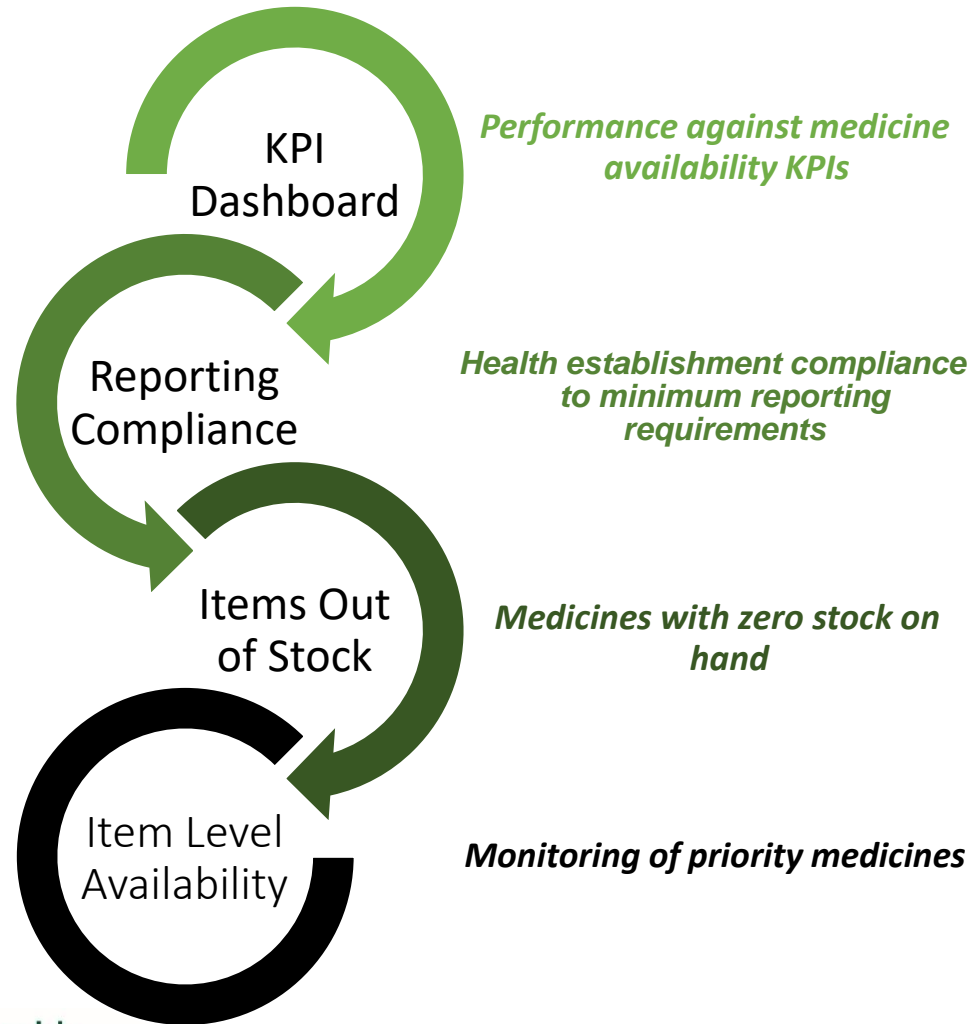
KPI Dashboard

Performance against medicine availability KPIs

Reporting Compliance

Health establishment compliance to minimum reporting requirements

Items Out of Stock

Medicines with zero stock on hand

Item Level Availability

Monitoring of priority medicines